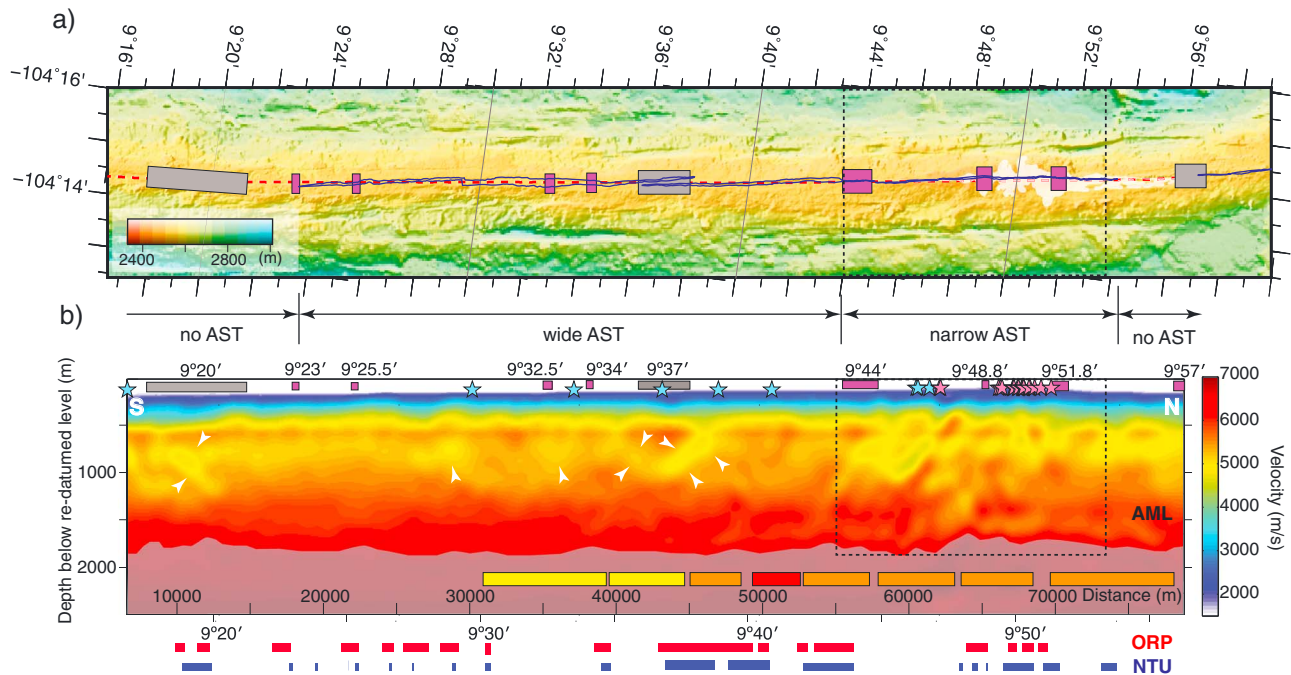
a)

9°16′ 9°20′ 9°24′ 9°28′ 9°32′ 9°36′ 9°40′ 9°44′ 9°48′ 9°52′ 9°56′

−104°16′

−104°14′

2400 2800 (m)

b)

no AST | wide AST | narrow AST | no AST

9°20′ 9°23′ 9°25.5′ 9°32.5′ 9°34′ 9°37′ 9°44′ 9°48.8′ 9°51.8′ 9°57′

S N

AML

Depth below re-datumed level (m)

1000

2000

10000 20000 30000 40000 50000 60000 70000 Distance (m)

Velocity (m/s)

7000 6000 5000 4000 3000 2000

9°20′ 9°30′ 9°40′ 9°50′

ORP

NTU